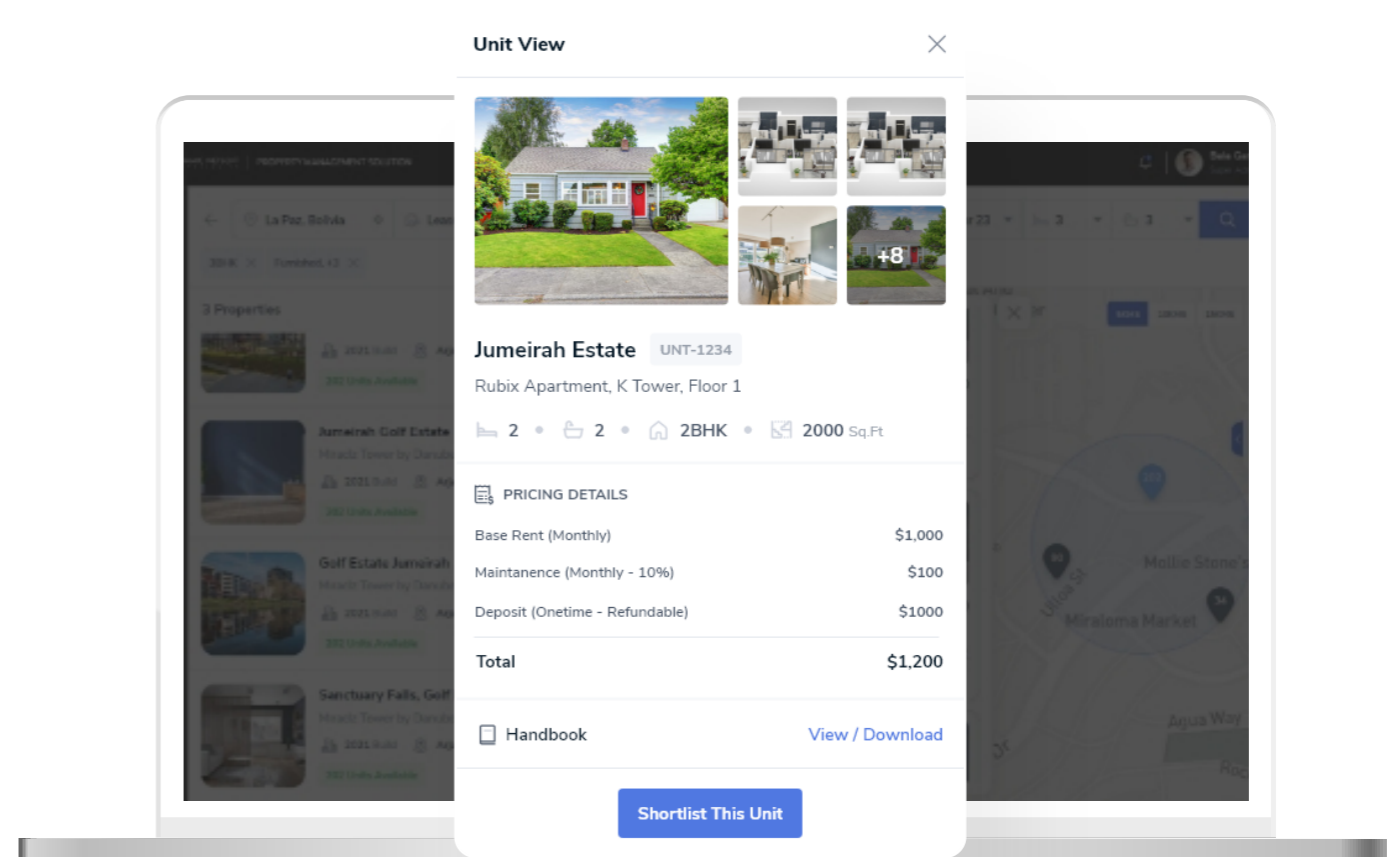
Unit View

+8

Jumeirah Estate UNT-1234

Rubix Apartment, K Tower, Floor 1

2 • 2 • 2BHK • 2000 Sq.Ft

PRICING DETAILS

| | |
|---|---|
| Base Rent (Monthly) | $1,000 |
| Maintanence (Monthly - 10%) | $100 |
| Deposit (Onetime - Refundable) | $1000 |
| Total | $1,200 |

Handbook View / Download

Shortlist This Unit

PROPERTY MANAGEMENT SOLUTION

La Paz, Bolivia

3 Properties

Jumeirah Golf Estate

Golf Estate Jumeirah

Sanctuary Falls, Golf

Mollie Stone's

Miraloma Market

Agua Way